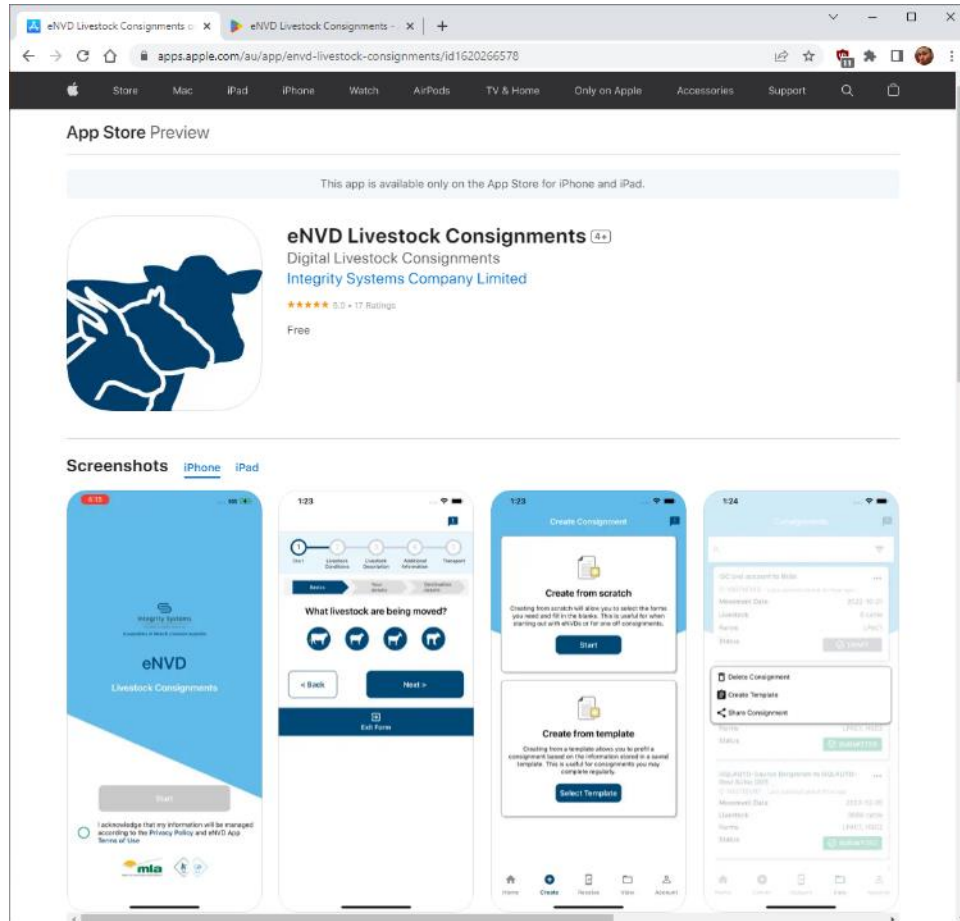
eNVD Livestock Consignments o ×
eNVD Livestock Consignments - ×
+

apps.apple.com/au/app/envd-livestock-consignments/id1620266578

Store Mac iPad iPhone Watch AirPods TV & Home Only on Apple Accessories Support

App Store Preview

This app is available only on the App Store for iPhone and iPad.

eNVD Livestock Consignments 4+
Digital Livestock Consignments
Integrity Systems Company Limited
★★★★★ 5.0 • 17 Ratings
Free

Screenshots iPhone iPad

eNVD
Livestock Consignments
Start
I acknowledge that my information will be managed according to the Privacy Policy and eNVD App Terms of Use
mla

1:23
What livestock are being moved?
< Back
Next >
Exit Form

1:23
Create Consignment
Create from scratch
Start
Create from template
Select Template
Home Create Receive View Account

1:24
Delete Consignment
Create Template
Share Consignment